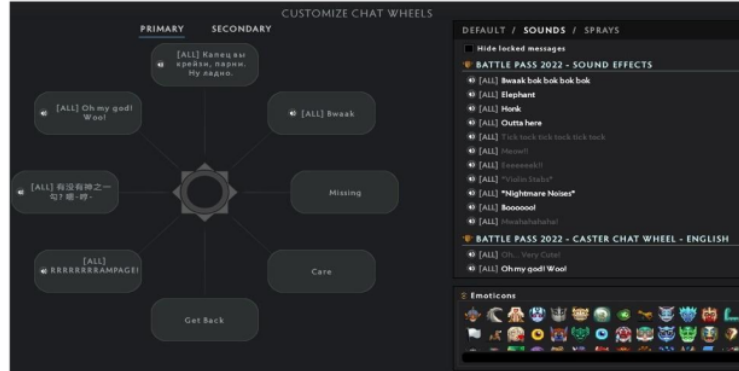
CUSTOMIZE CHAT WHEELS

PRIMARY SECONDARY

[ALL] Капец вы крейзи, парни. Ну ладно.

[ALL] Oh my god! Woo!

[ALL] Bwaak

[ALL] 有没有神之一勾? 嗯~哼~

Missing

[ALL] RRRRRRRRAMPAGE!

Care

Get Back

DEFAULT / SOUNDS / SPRAYS

Hide locked messages

BATTLE PASS 2022 - SOUND EFFECTS

[ALL] Bwaak bok bok bok bok

[ALL] Elephant

[ALL] Honk

[ALL] Outta here

[ALL] Tick tock tick tock tick tock

[ALL] Meow!!

[ALL] Eeeeeeek!!

[ALL] *Violin Stabs*

[ALL] *Nightmare Noises*

[ALL] Boooooo!

[ALL] Mwahahahaha!

BATTLE PASS 2022 - CASTER CHAT WHEEL - ENGLISH

[ALL] Oh... Very Cute!

[ALL] Oh my god! Woo!

Emoticons